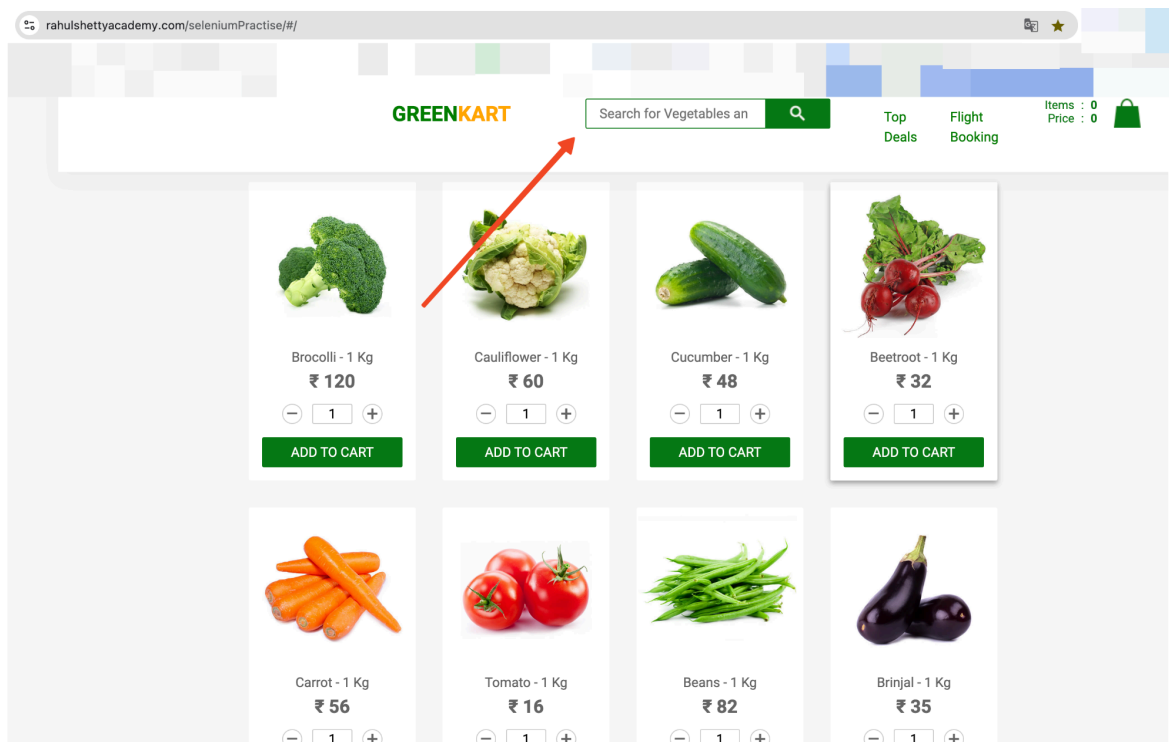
rahulshettyacademy.com/seleniumPractise/#/

GREENKART

Search for Vegetables an

Top Deals

Flight Booking

Items : 0
Price : 0

Brocolli - 1 Kg
₹ 120
−
1
+
ADD TO CART

Cauliflower - 1 Kg
₹ 60
−
1
+
ADD TO CART

Cucumber - 1 Kg
₹ 48
−
1
+
ADD TO CART

Beetroot - 1 Kg
₹ 32
−
1
+
ADD TO CART

Carrot - 1 Kg
₹ 56
−
1
+

Tomato - 1 Kg
₹ 16
−
1
+

Beans - 1 Kg
₹ 82
−
1
+

Brinjal - 1 Kg
₹ 35
−
1
+